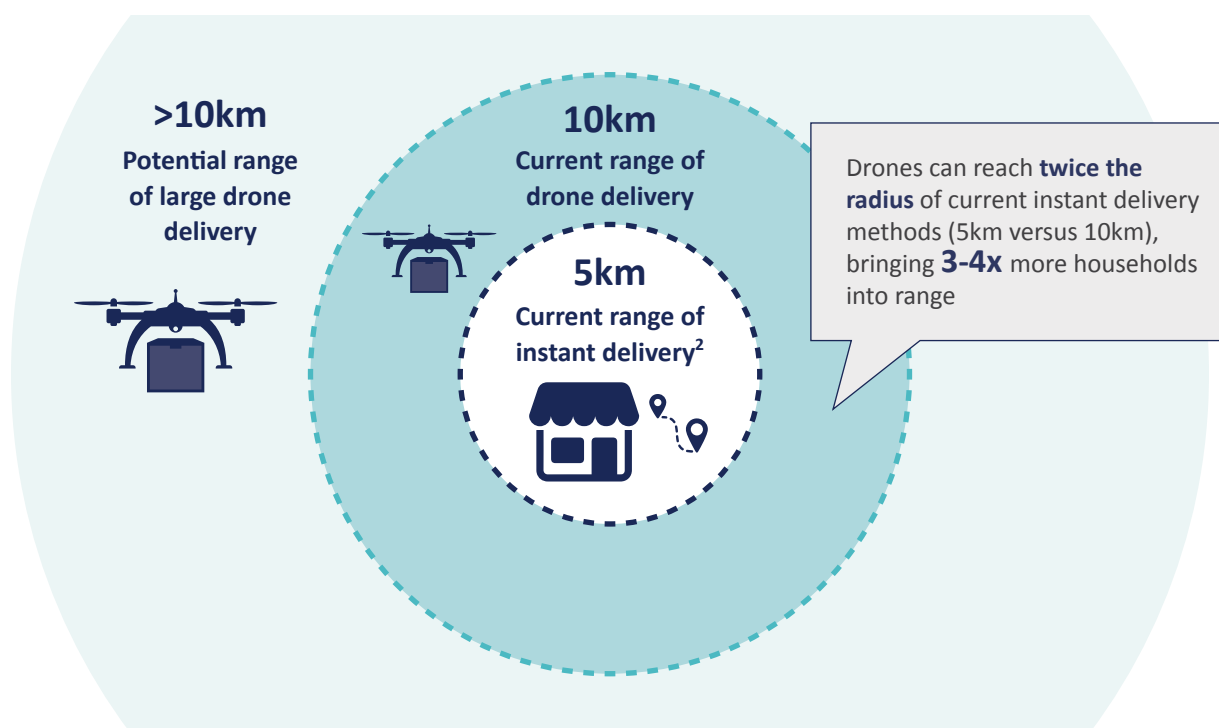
>10km
Potential range of large drone delivery

10km
Current range of drone delivery

5km
Current range of instant delivery$^{2}$

Drones can reach **twice the radius** of current instant delivery methods (5km versus 10km), bringing **3-4x** more households into range